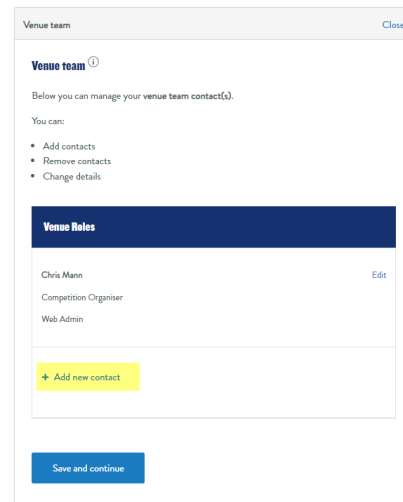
Venue team

Close

Venue team ⓘ

Below you can manage your venue team contact(s).

You can:

- Add contacts
- Remove contacts
- Change details

Venue Roles

Chris Mann

Edit

Competition Organiser

Web Admin

+ Add new contact

Save and continue